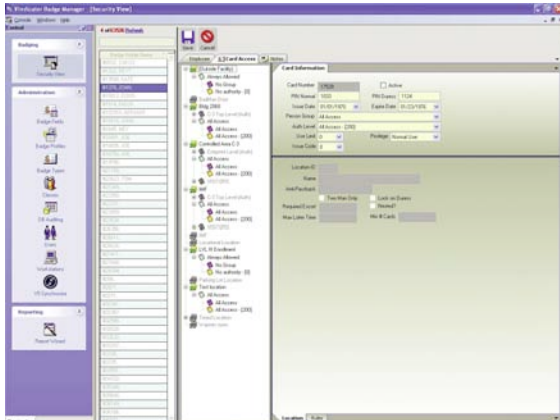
Vindicator Badge Manager - [Security View]

Console Window Help

Control

Badging

Security View

Administration

Badge Fields

Badge Profiles

Badge Types

Devices

DB Auditing

Users

Workstations

VII Synchronize

Reporting

Report Wizard

# of CSUS [Refresh]

Save Cancel

Employee | 1 Card Access | Notes

Outside Facility 2
Always Allowed
No Group
No authority (0)
Building Door
Bldg 2000
O.S Top Level (Bldg)
All Access
All Access
All Access (200)
Controlled Area C.3
Extended Level (Bldg)
All Access
All Access (200)
VISITORS
MIF
O.S Top Level (Bldg)
All Access
All Access
All Access (200)
VISITORS
MIF
Locational Location
CXL R Enrollment
Always Allowed
No Group
No authority (0)
Parking Lot Location
Test location
All Access
All Access
All Access (200)
Tested Location
Progress open

Card Information

Card Number
Active
PIN Normal
PIN Duress
Issue Date
Expire Date
Person Group: All Access
Auth Level: All Access - (200)
Use Level
Privilege: Normal User
Issue Code

Location ID
Name
Anti Passback
Two Man Only
Lock on Duress
Required Escort
Neutral?
Max Listen Time
Min # Cards

Location | Rules